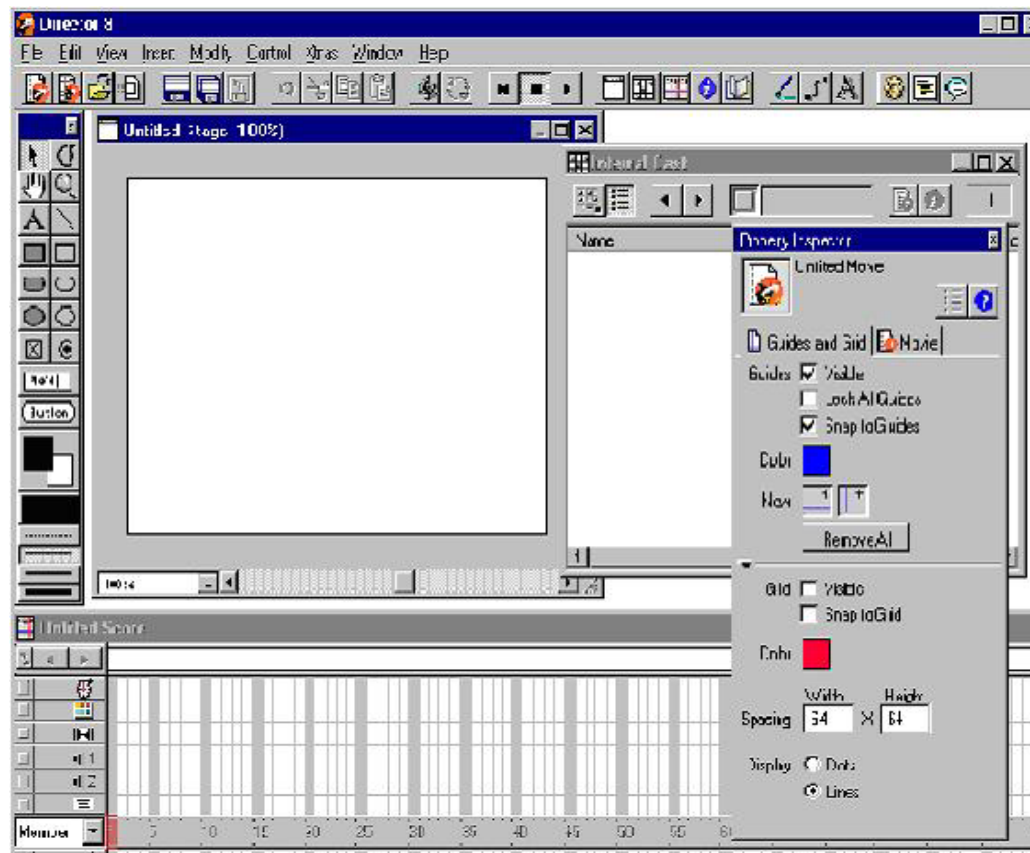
Director 8

File Edit View Insert Modify Control Xtras Window Help

Untitled Stage (100%)

Internal Cast

Name

Property Inspector

Untitled Movie

Guides and Grid | Movie

Guides ☑ Visible

☐ Lock All Guides

☑ Snap to Guides

Color

New

Remove All

Grid ☐ Visible

☐ Snap to Grid

Color

Width Height

Spacing 64 X 64

Display ○ Dots

◉ Lines

Untitled Score

Member

5 10 15 20 25 30 35 40 45 50 55 60